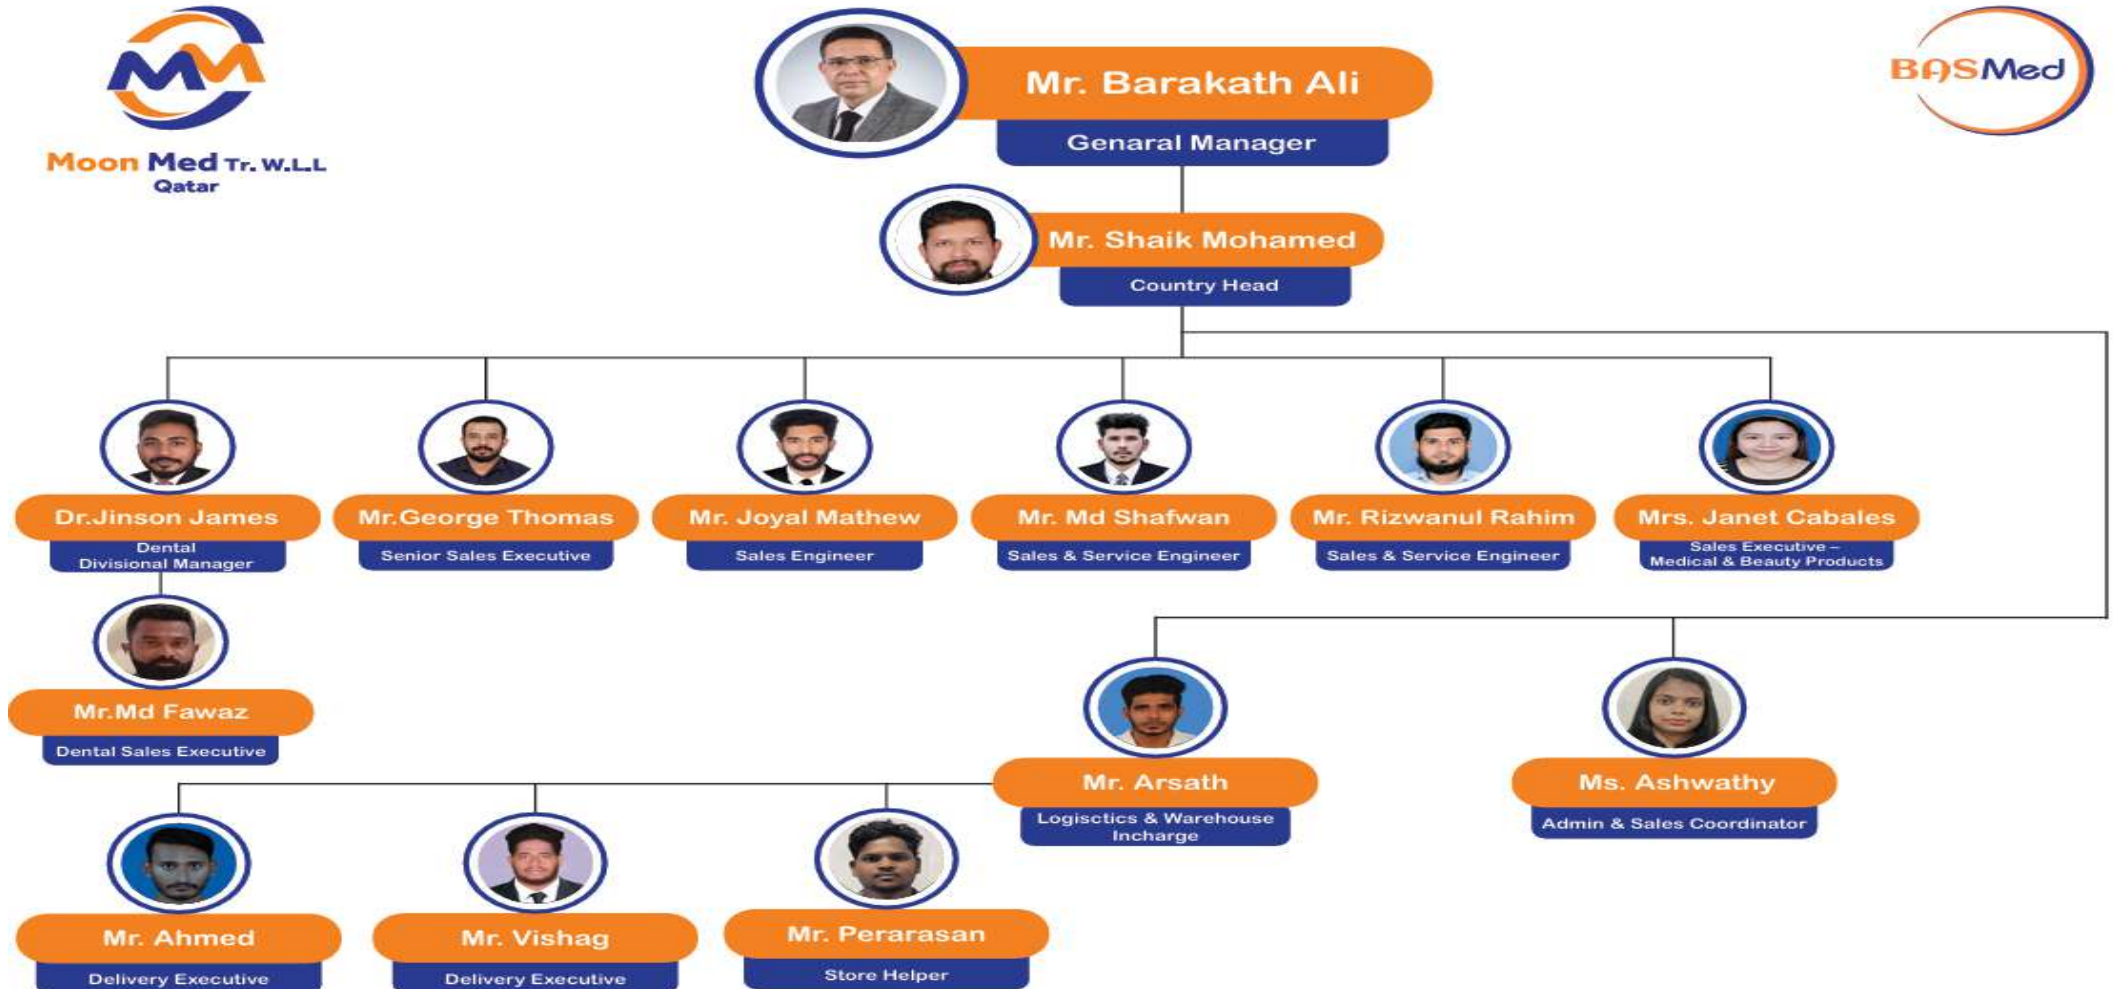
Moon Med Tr. W.L.L
Qatar

Mr. Barakath Ali
Genaral Manager

BASMed

Mr. Shaik Mohamed
Country Head

Dr.Jinson James
Dental Divisional Manager

Mr.George Thomas
Senior Sales Executive

Mr. Joyal Mathew
Sales Engineer

Mr. Md Shafwan
Sales & Service Engineer

Mr. Rizwanul Rahim
Sales & Service Engineer

Mrs. Janet Cabales
Sales Executive – Medical & Beauty Products

Mr.Md Fawaz
Dental Sales Executive

Mr. Arsath
Logisctics & Warehouse Incharge

Ms. Ashwathy
Admin & Sales Coordinator

Mr. Ahmed
Delivery Executive

Mr. Vishag
Delivery Executive

Mr. Perarasan
Store Helper